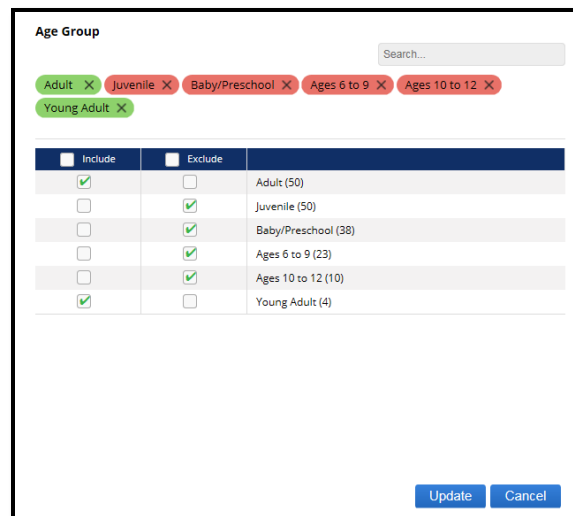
Age Group

Search...

Adult ✕ Juvenile ✕ Baby/Preschool ✕ Ages 6 to 9 ✕ Ages 10 to 12 ✕ Young Adult ✕

| Include | Exclude | |
|---|---|---|
| ✔ | | Adult (50) |
| | ✔ | Juvenile (50) |
| | ✔ | Baby/Preschool (38) |
| | ✔ | Ages 6 to 9 (23) |
| | ✔ | Ages 10 to 12 (10) |
| ✔ | | Young Adult (4) |

Update Cancel